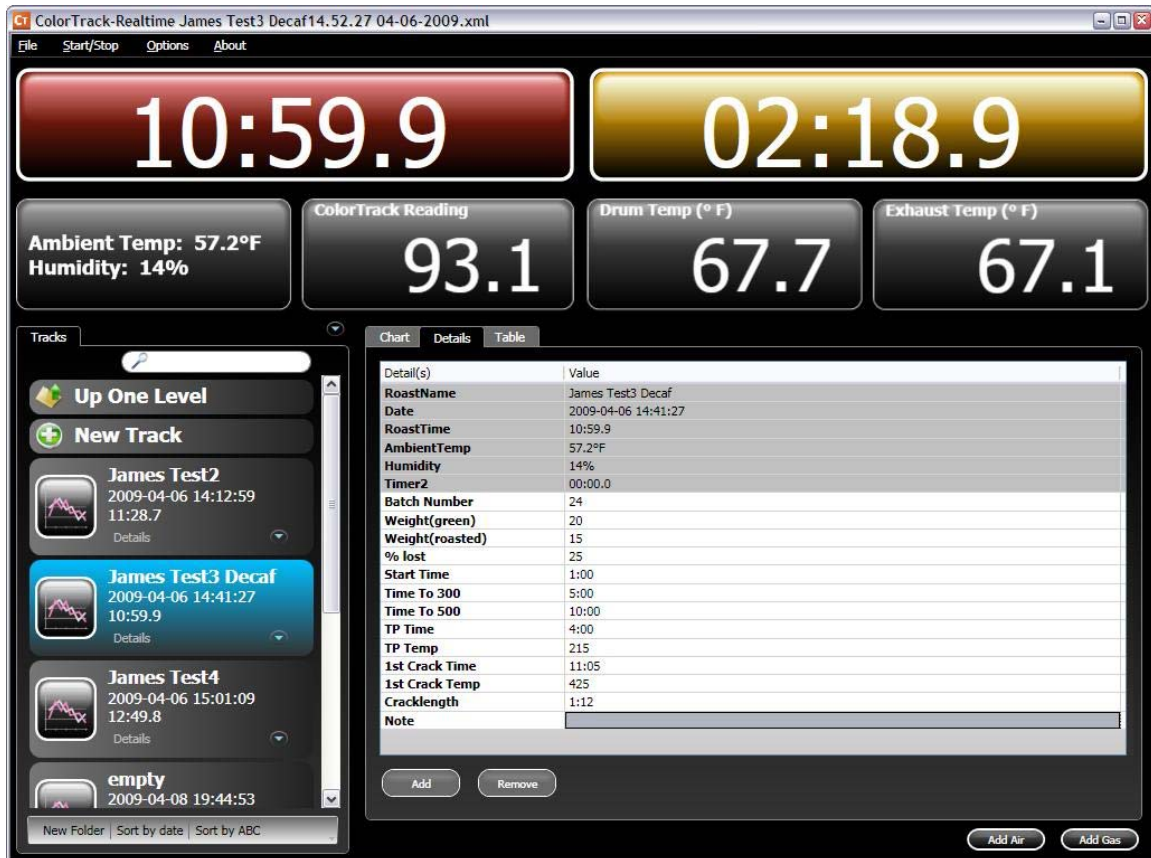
CT ColorTrack-Realtime James Test3 Decaf14.52.27 04-06-2009.xml

File Start/Stop Options About

10:59.9

02:18.9

Ambient Temp: 57.2°F
Humidity: 14%

ColorTrack Reading
93.1

Drum Temp (° F)
67.7

Exhaust Temp (° F)
67.1

Tracks

Up One Level

New Track

James Test2
2009-04-06 14:12:59
11:28.7
Details

James Test3 Decaf
2009-04-06 14:41:27
10:59.9
Details

James Test4
2009-04-06 15:01:09
12:49.8
Details

empty
2009-04-08 19:44:53

New Folder | Sort by date | Sort by ABC

Chart Details Table

| Detail(s) | Value |
|---|---|
| RoastName | James Test3 Decaf |
| Date | 2009-04-06 14:41:27 |
| RoastTime | 10:59.9 |
| AmbientTemp | 57.2°F |
| Humidity | 14% |
| Timer2 | 00:00.0 |
| Batch Number | 24 |
| Weight(green) | 20 |
| Weight(roasted) | 15 |
| % lost | 25 |
| Start Time | 1:00 |
| Time To 300 | 5:00 |
| Time To 500 | 10:00 |
| TP Time | 4:00 |
| TP Temp | 215 |
| 1st Crack Time | 11:05 |
| 1st Crack Temp | 425 |
| Cracklength | 1:12 |
| Note | |

Add Remove

Add Air Add Gas